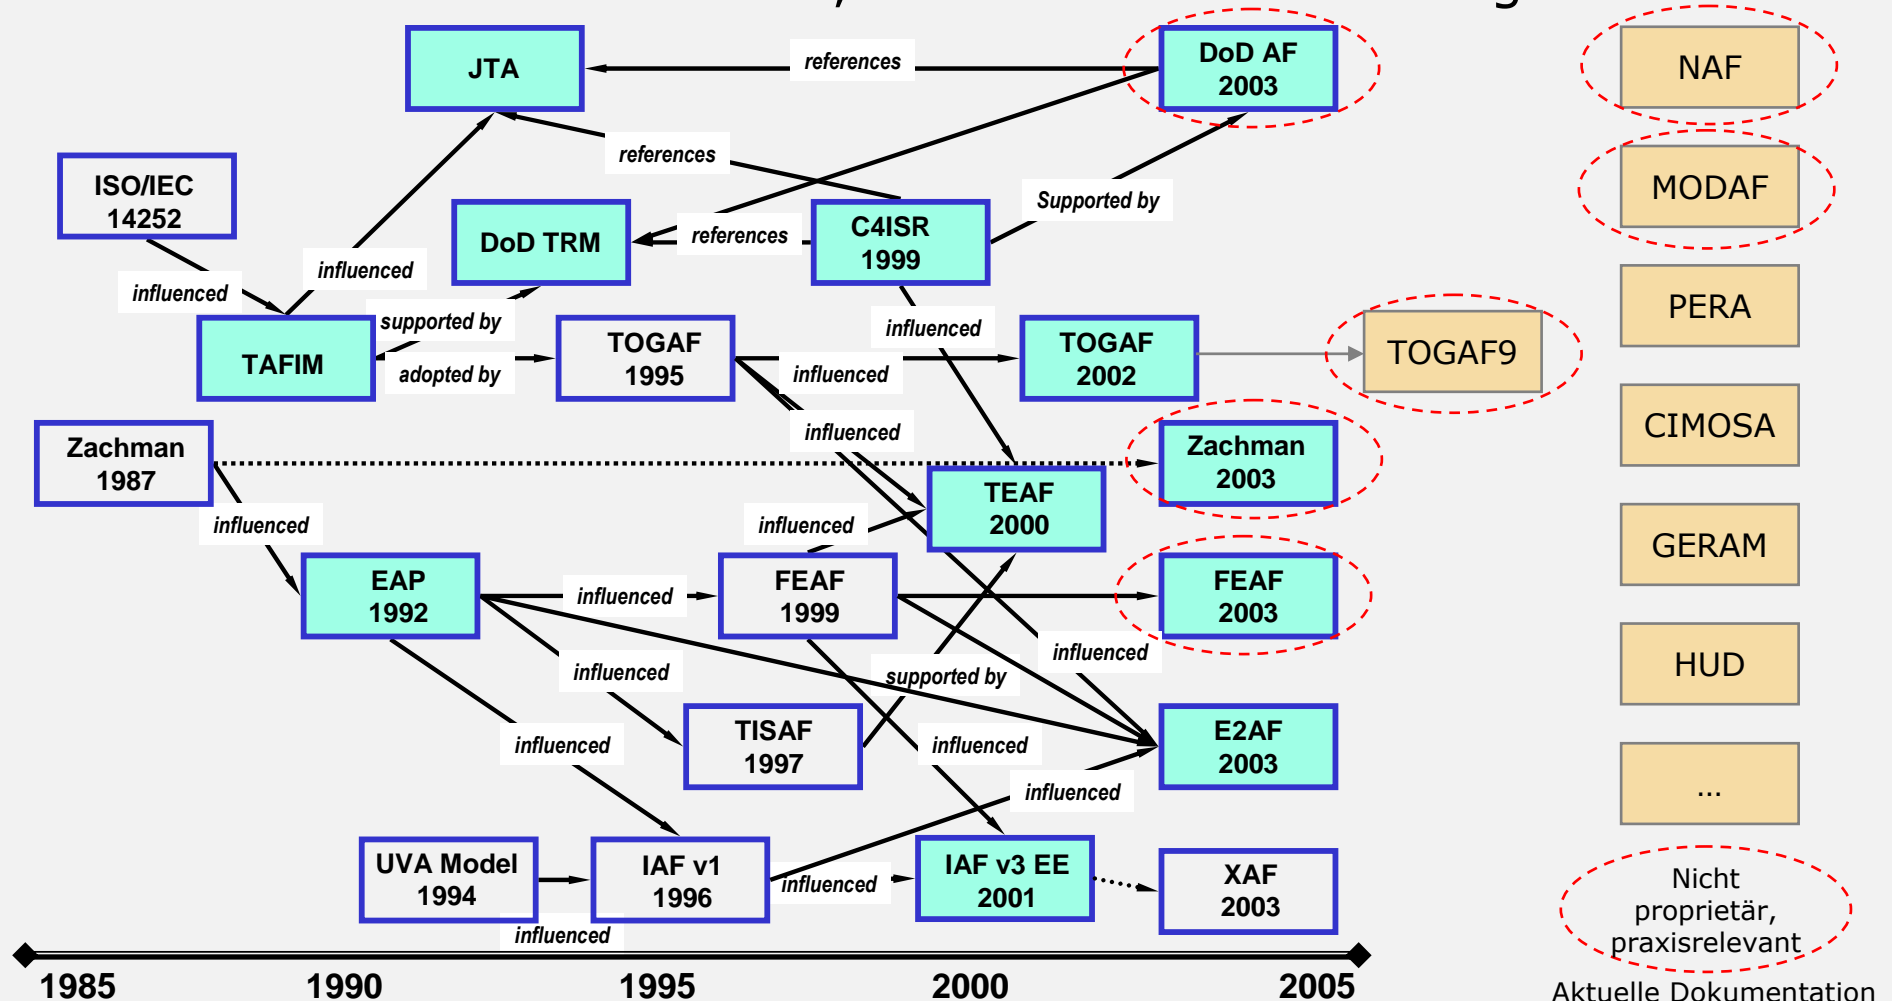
JTA
references
DoD AF 2003
NAF
references
ISO/IEC 14252
DoD TRM
references
C4ISR 1999
Supported by
MODAF
influenced
influenced
supported by
influenced
PERA
TAFIM
adopted by
TOGAF 1995
influenced
TOGAF 2002
TOGAF9
CIMOSA
influenced
Zachman 1987
Zachman 2003
influenced
influenced
TEAF 2000
GERAM
EAP 1992
influenced
FEAF 1999
FEAF 2003
influenced
HUD
influenced
supported by
TISAF 1997
influenced
E2AF 2003
influenced
...
influenced
UVA Model 1994
IAF v1 1996
influenced
IAF v3 EE 2001
XAF 2003
Nicht proprietär, praxisrelevant
influenced
1985
1990
1995
2000
2005
Aktuelle Dokumentation